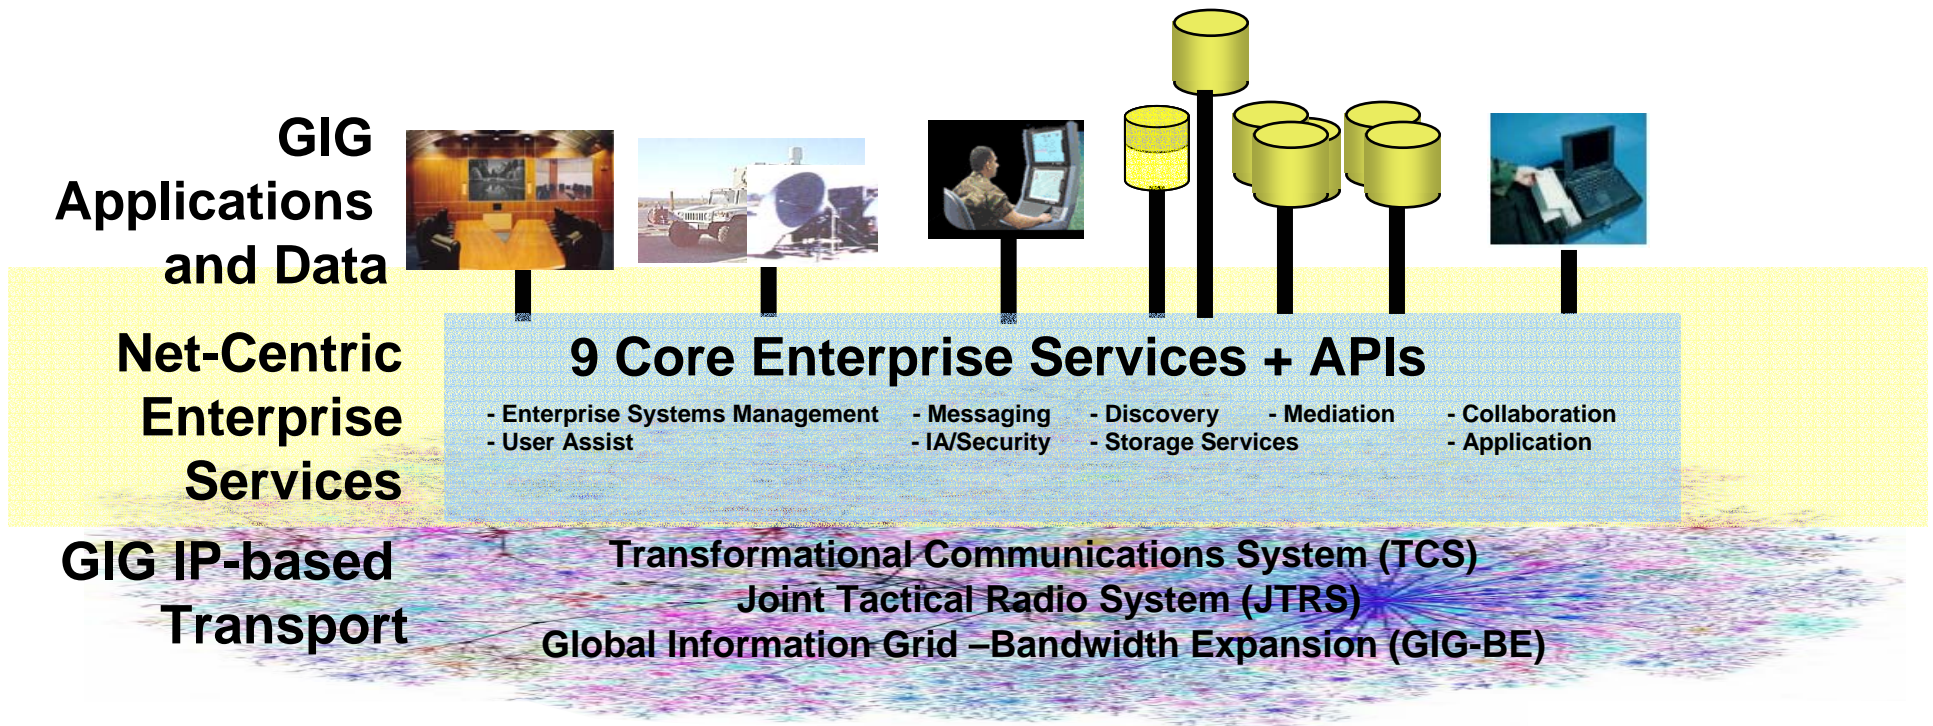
GIG Applications and Data

Net-Centric Enterprise Services

9 Core Enterprise Services + APIs

- Enterprise Systems Management
- User Assist
- Messaging
- IA/Security
- Discovery
- Storage Services
- Mediation
- Collaboration
- Application

GIG IP-based Transport

Transformational Communications System (TCS)
Joint Tactical Radio System (JTRS)
Global Information Grid –Bandwidth Expansion (GIG-BE)